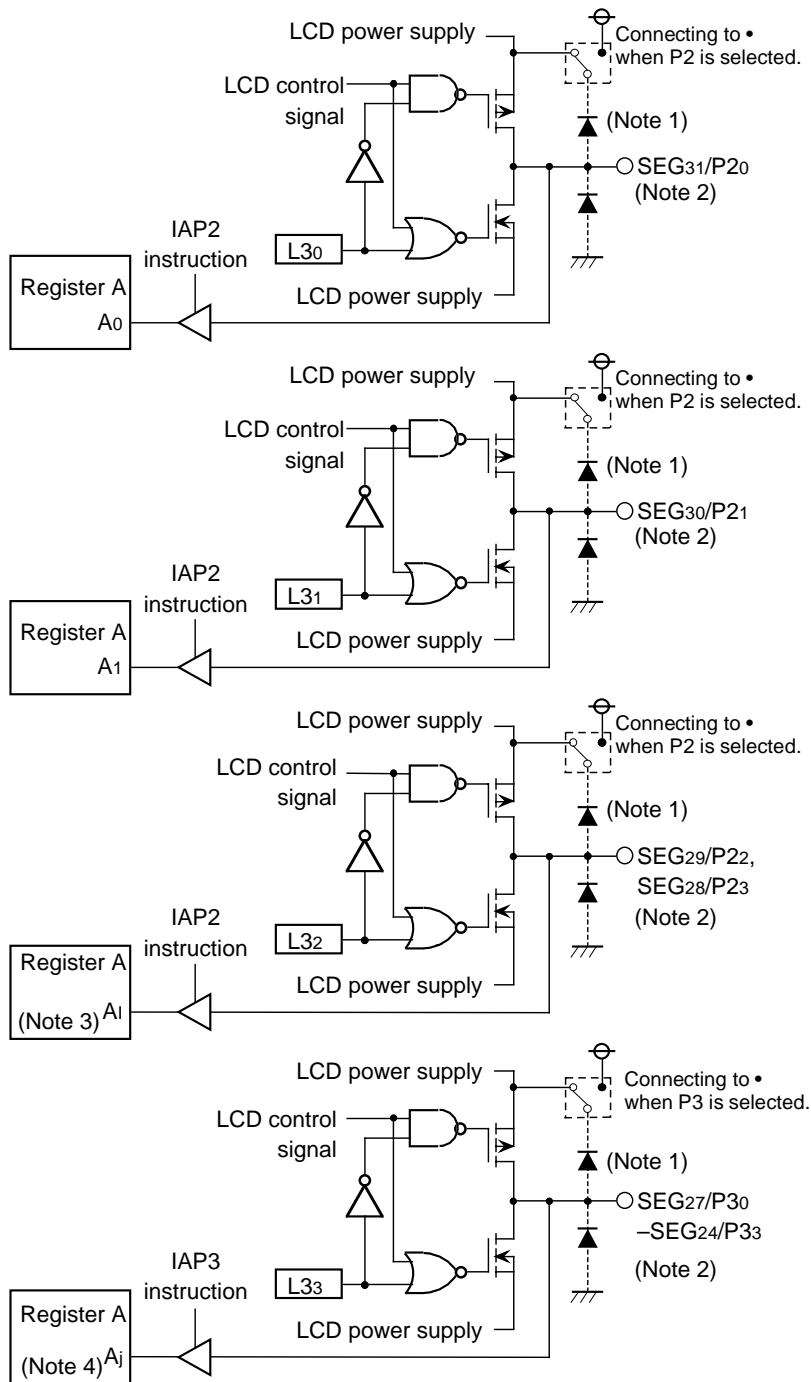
LCD power supply

Connecting to • when P2 is selected.

LCD control signal

(Note 1)

SEG31/P20
(Note 2)

IAP2 instruction

L30

Register A
A0

LCD power supply

LCD power supply

Connecting to • when P2 is selected.

LCD control signal

(Note 1)

SEG30/P21
(Note 2)

IAP2 instruction

L31

Register A
A1

LCD power supply

LCD power supply

Connecting to • when P2 is selected.

LCD control signal

(Note 1)

SEG29/P22,
SEG28/P23
(Note 2)

IAP2 instruction

L32

Register A
(Note 3) Ai

LCD power supply

LCD power supply

Connecting to • when P3 is selected.

LCD control signal

(Note 1)

SEG27/P30
–SEG24/P33
(Note 2)

IAP3 instruction

L33

Register A
(Note 4) Aj

LCD power supply